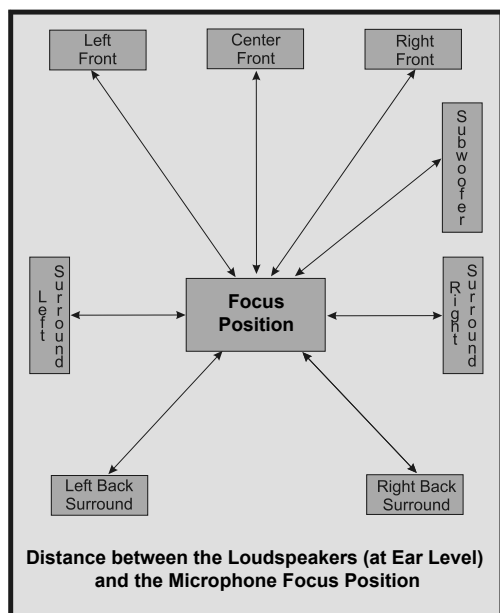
Left Front

Center Front

Right Front

Subwoofer

Left Surround

Focus Position

Right Surround

Left Back Surround

Right Back Surround

Distance between the Loudspeakers (at Ear Level) and the Microphone Focus Position